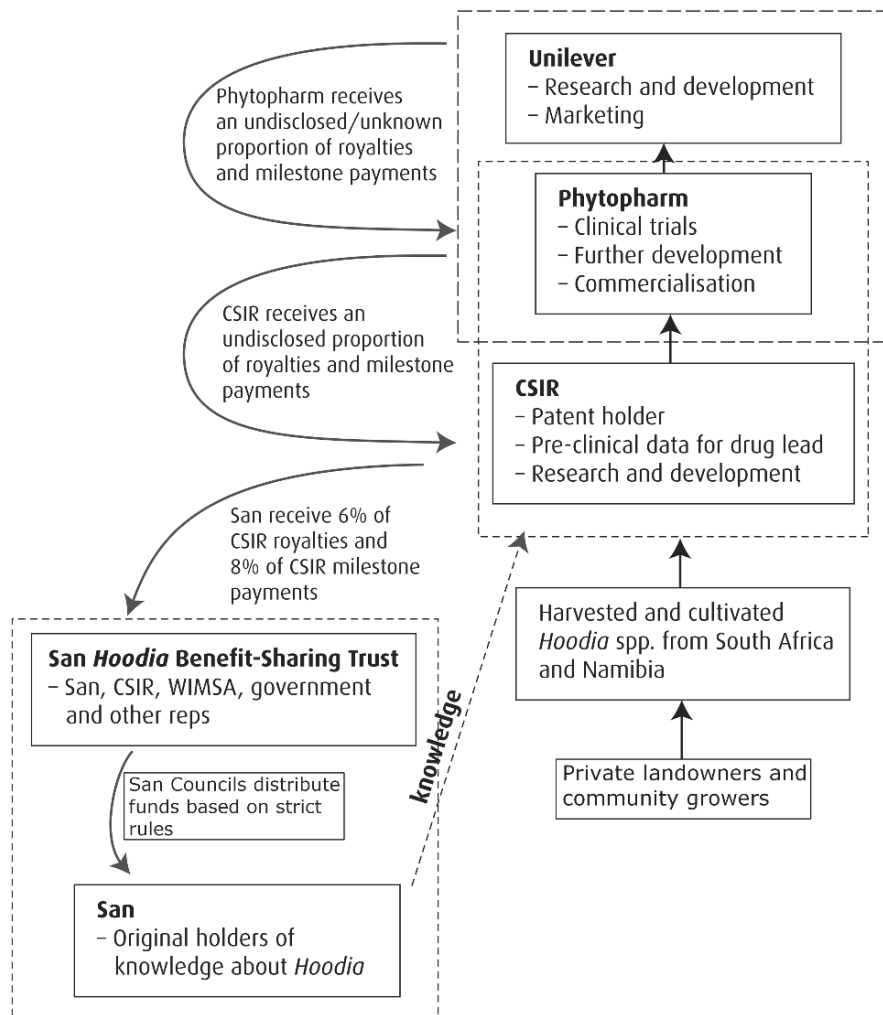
Phytopharm receives an undisclosed/unknown proportion of royalties and milestone payments

Unilever
– Research and development
– Marketing

Phytopharm
– Clinical trials
– Further development
– Commercialisation

CSIR receives an undisclosed proportion of royalties and milestone payments

CSIR
– Patent holder
– Pre-clinical data for drug lead
– Research and development

San receive 6% of CSIR royalties and 8% of CSIR milestone payments

Harvested and cultivated *Hoodia* spp. from South Africa and Namibia

San *Hoodia* Benefit-Sharing Trust
– San, CSIR, WIMSA, government and other reps

knowledge

Private landowners and community growers

San Councils distribute funds based on strict rules

San
– Original holders of knowledge about *Hoodia*